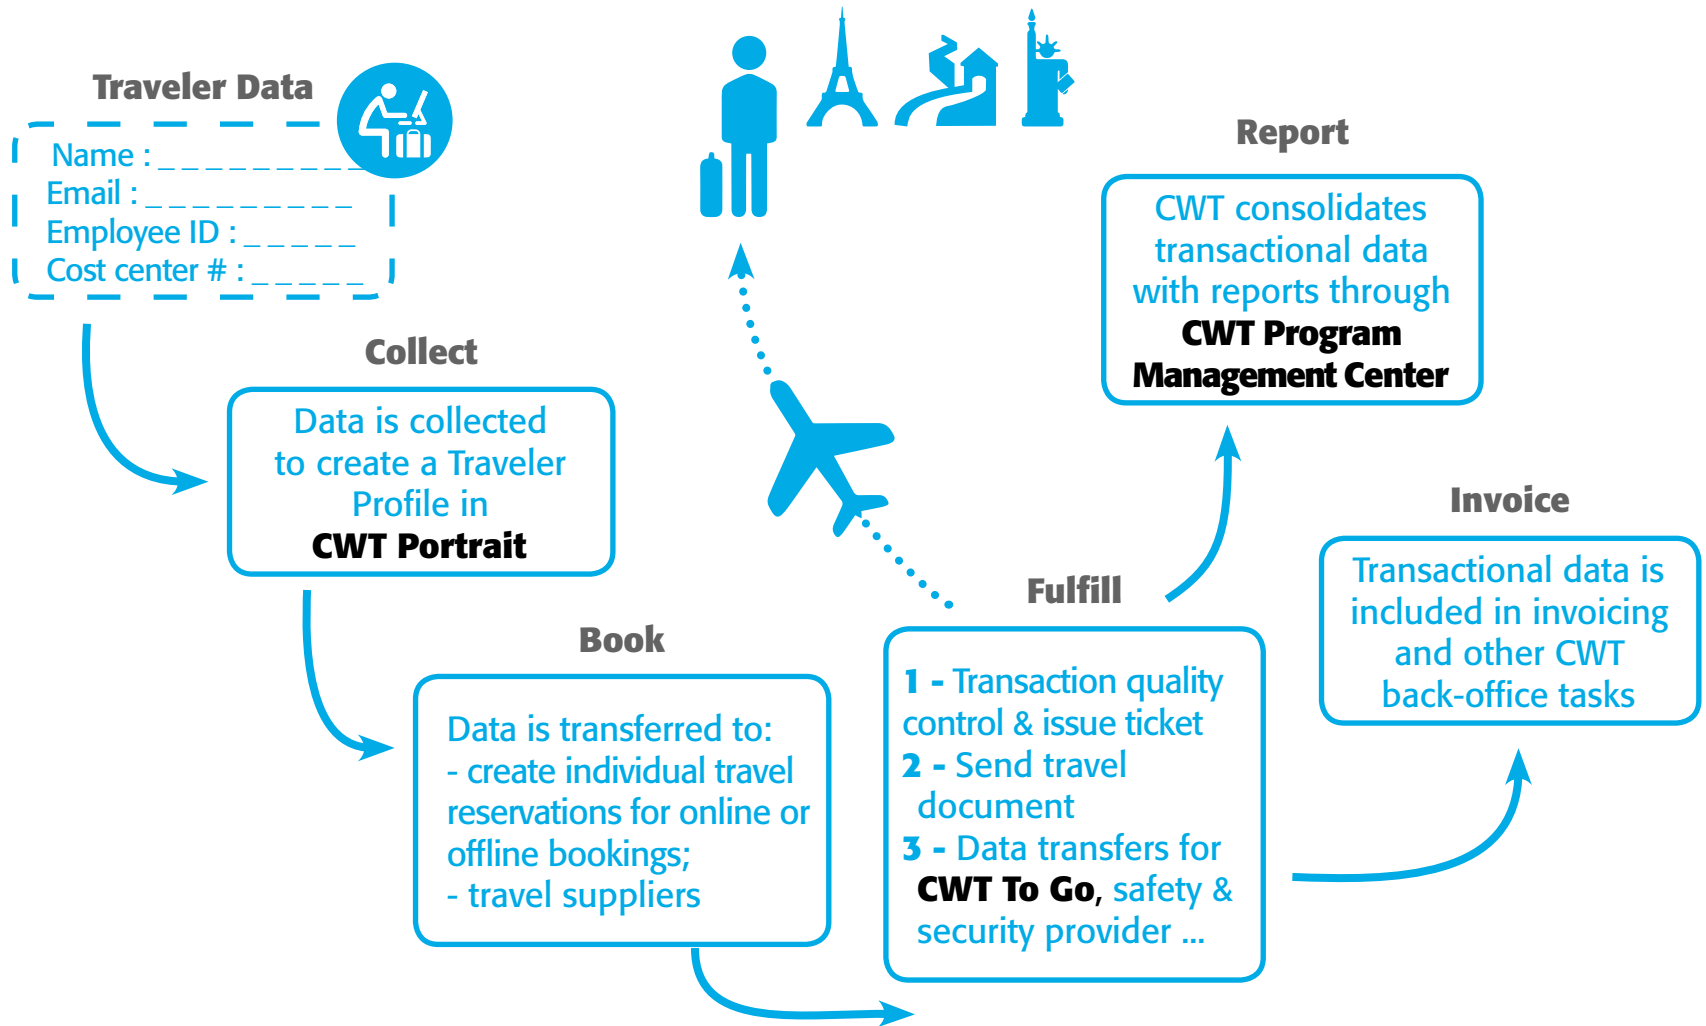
Traveler Data

Name : _ _ _ _ _ _ _ _ _
Email : _ _ _ _ _ _ _ _ _ _
Employee ID : _ _ _ _ _
Cost center # : _ _ _ _ _

Collect

Data is collected to create a Traveler Profile in **CWT Portrait**

Book

Data is transferred to:
- create individual travel reservations for online or offline bookings;
- travel suppliers

Fulfill

1 - Transaction quality control & issue ticket
2 - Send travel document
3 - Data transfers for **CWT To Go**, safety & security provider ...

Report

CWT consolidates transactional data with reports through **CWT Program Management Center**

Invoice

Transactional data is included in invoicing and other CWT back-office tasks